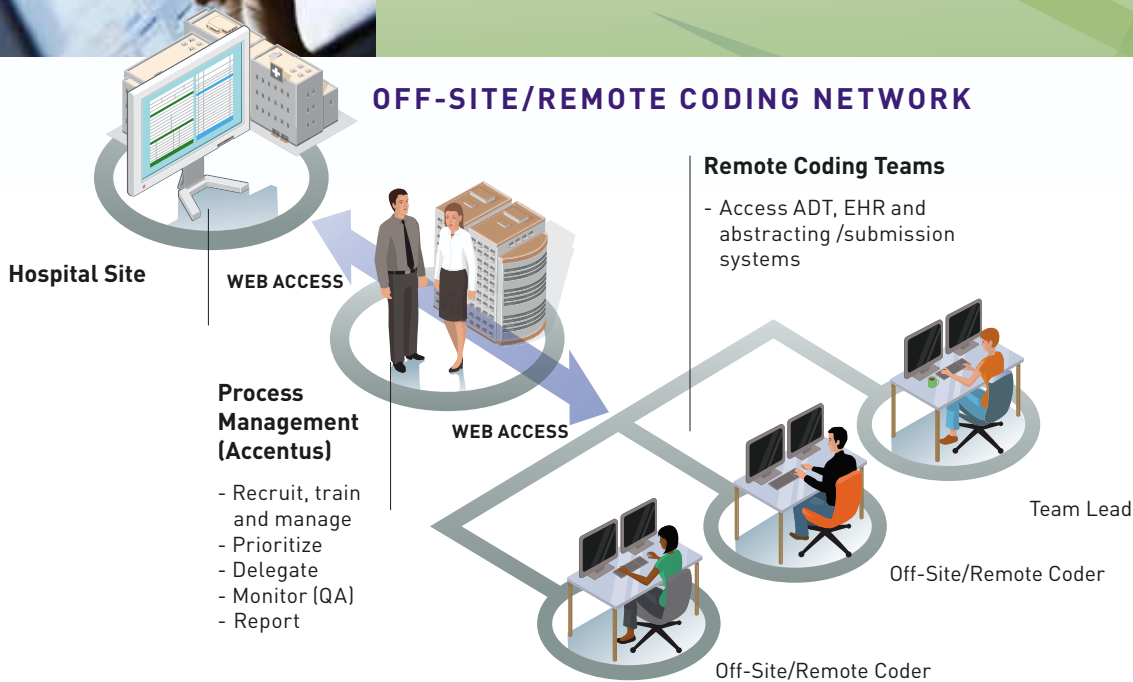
OFF-SITE/REMOTE CODING NETWORK

Remote Coding Teams

- Access ADT, EHR and abstracting /submission systems

Hospital Site

WEB ACCESS

Process Management (Accentus)

- Recruit, train and manage
- Prioritize
- Delegate
- Monitor (QA)
- Report

WEB ACCESS

Team Lead

Off-Site/Remote Coder

Off-Site/Remote Coder